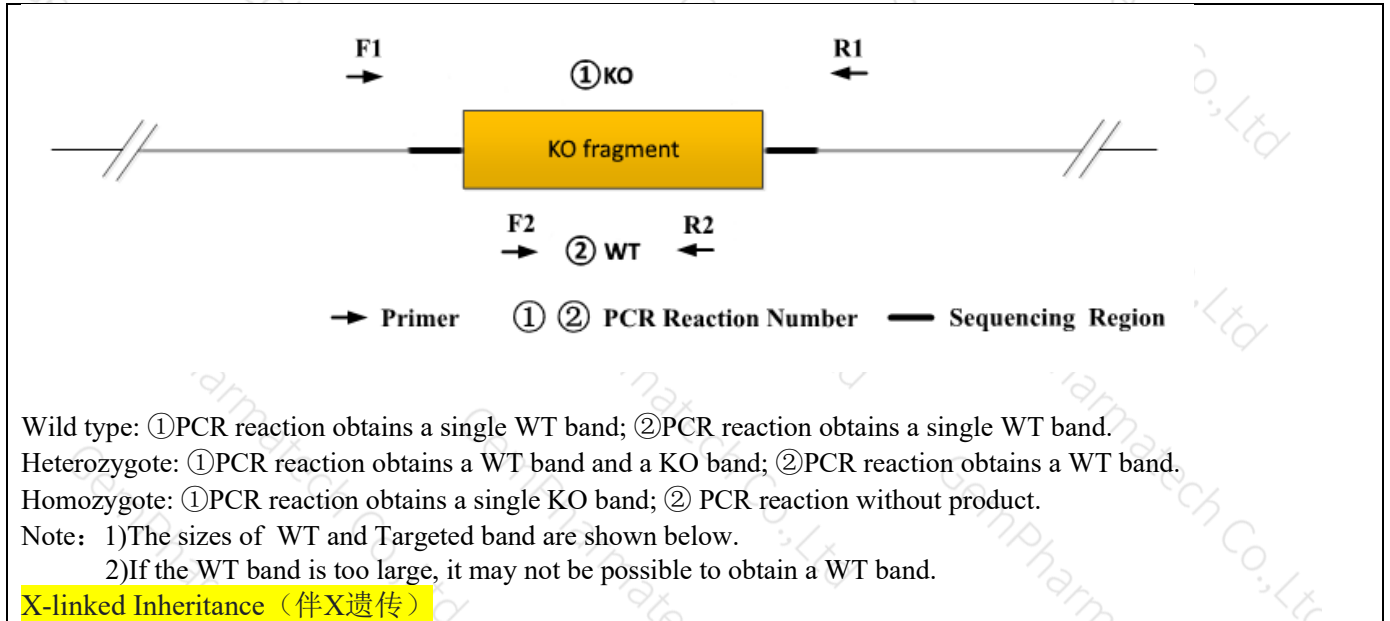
F1

①KO

R1

KO fragment

F2 ② WT R2

Primer ① ② PCR Reaction Number Sequencing Region

Wild type: ①PCR reaction obtains a single WT band; ②PCR reaction obtains a single WT band.
Heterozygote: ①PCR reaction obtains a WT band and a KO band; ②PCR reaction obtains a WT band.
Homozygote: ①PCR reaction obtains a single KO band; ② PCR reaction without product.
Note：1)The sizes of WT and Targeted band are shown below.
2)If the WT band is too large, it may not be possible to obtain a WT band.
X-linked Inheritance（伴X遗传）